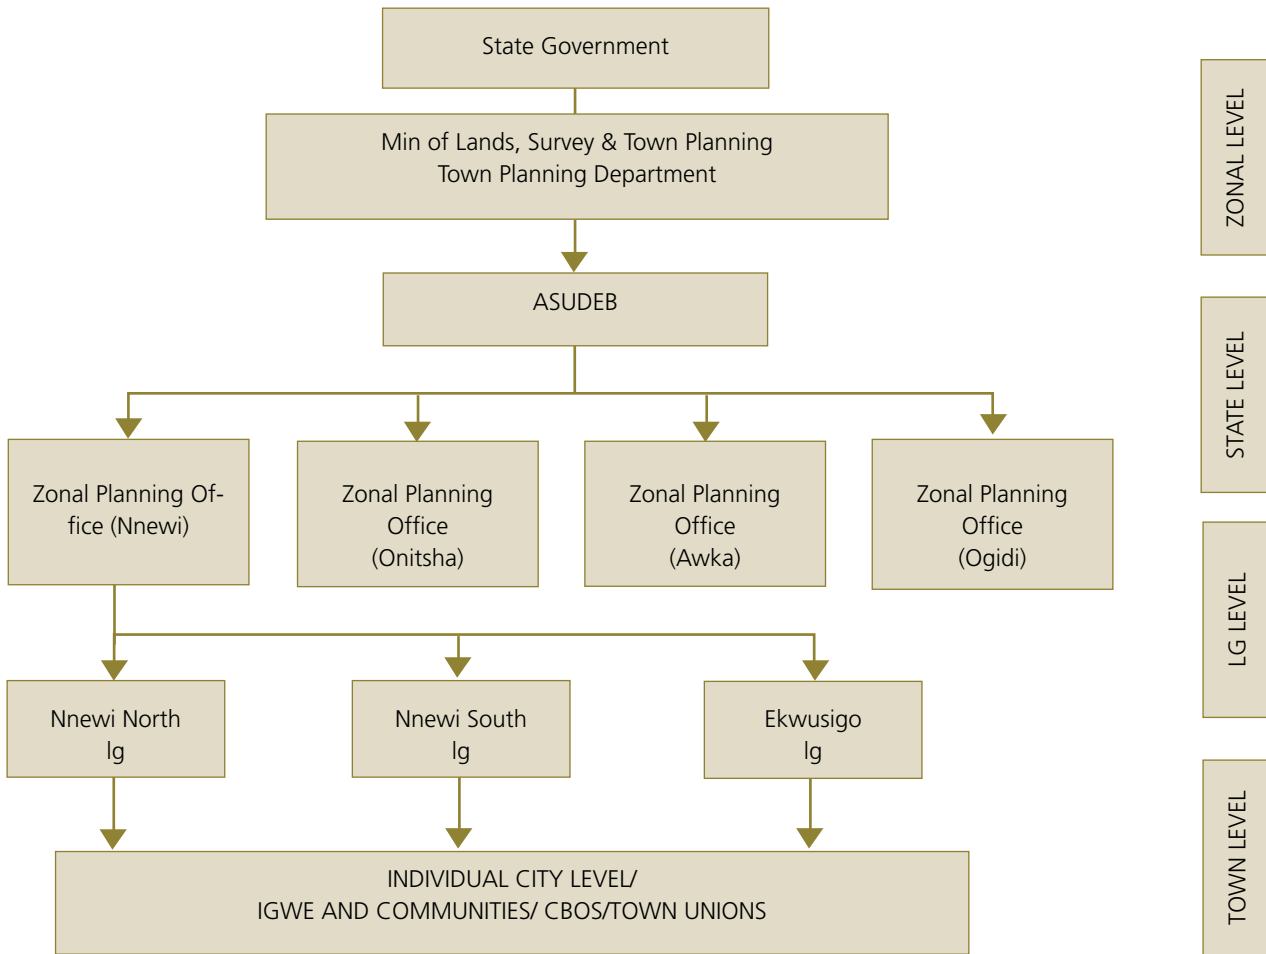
State Government

Min of Lands, Survey & Town Planning
Town Planning Department

ASUDEB

Zonal Planning Office (Nnewi)

Zonal Planning Office (Onitsha)

Zonal Planning Office (Awka)

Zonal Planning Office (Ogidi)

Nnewi North lg

Nnewi South lg

Ekwusigo lg

INDIVIDUAL CITY LEVEL/
IGWE AND COMMUNITIES/ CBOS/TOWN UNIONS

ZONAL LEVEL

STATE LEVEL

LG LEVEL

TOWN LEVEL